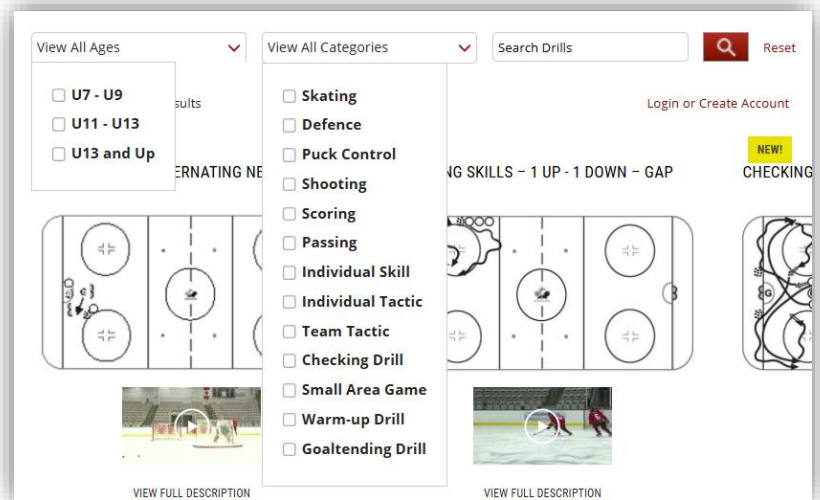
View All Ages

View All Categories

Search Drills

Reset

U7 - U9

U11 - U13

U13 and Up

sults

Login or Create Account

NEW!

ERNATING NE

NG SKILLS – 1 UP - 1 DOWN – GAP

CHECKING

Skating

Defence

Puck Control

Shooting

Scoring

Passing

Individual Skill

Individual Tactic

Team Tactic

Checking Drill

Small Area Game

Warm-up Drill

Goaltending Drill

VIEW FULL DESCRIPTION

VIEW FULL DESCRIPTION